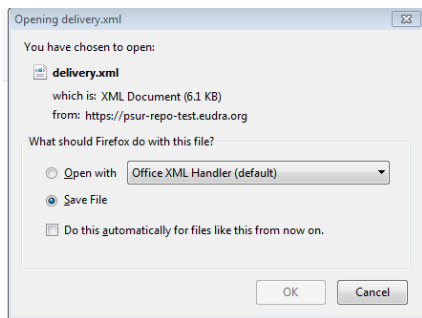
Opening delivery.xml

You have chosen to open:

delivery.xml

which is: XML Document (6.1 KB)

from: https://psur-repo-test.eudra.org

What should Firefox do with this file?

Open with Office XML Handler (default)

Save File

Do this automatically for files like this from now on.

OK Cancel